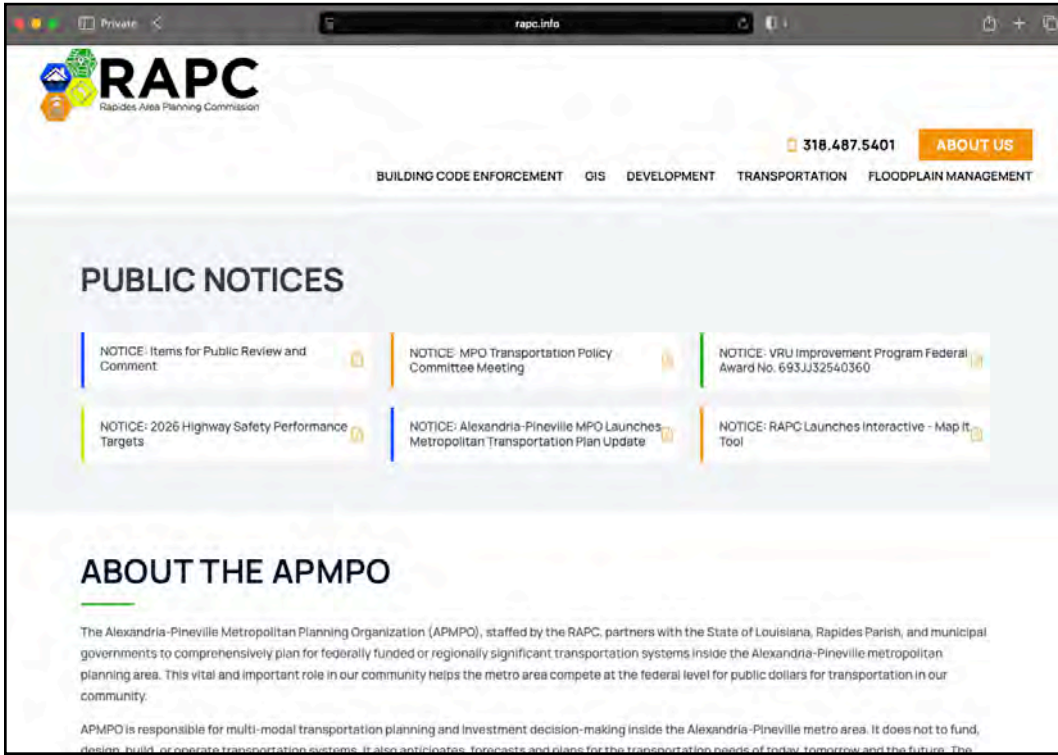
Private

rapc.info

RAPC
Rapides Area Planning Commission

318.487.5401

ABOUT US

BUILDING CODE ENFORCEMENT GIS DEVELOPMENT TRANSPORTATION FLOODPLAIN MANAGEMENT

PUBLIC NOTICES

NOTICE: Items for Public Review and Comment

NOTICE: MPO Transportation Policy Committee Meeting

NOTICE: VRU Improvement Program Federal Award No. 693JJ32540360

NOTICE: 2026 Highway Safety Performance Targets

NOTICE: Alexandria-Pineville MPO Launches Metropolitan Transportation Plan Update

NOTICE: RAPC Launches Interactive - Map It Tool

ABOUT THE APMPO

The Alexandria-Pineville Metropolitan Planning Organization (APMPO), staffed by the RAPC, partners with the State of Louisiana, Rapides Parish, and municipal governments to comprehensively plan for federally funded or regionally significant transportation systems inside the Alexandria-Pineville metropolitan planning area. This vital and important role in our community helps the metro area compete at the federal level for public dollars for transportation in our community.

APMPO is responsible for multi-modal transportation planning and investment decision-making inside the Alexandria-Pineville metro area. It does not to fund, design, build, or operate transportation systems. It also anticipates, forecasts and plans for the transportation needs of today, tomorrow and the future. The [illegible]